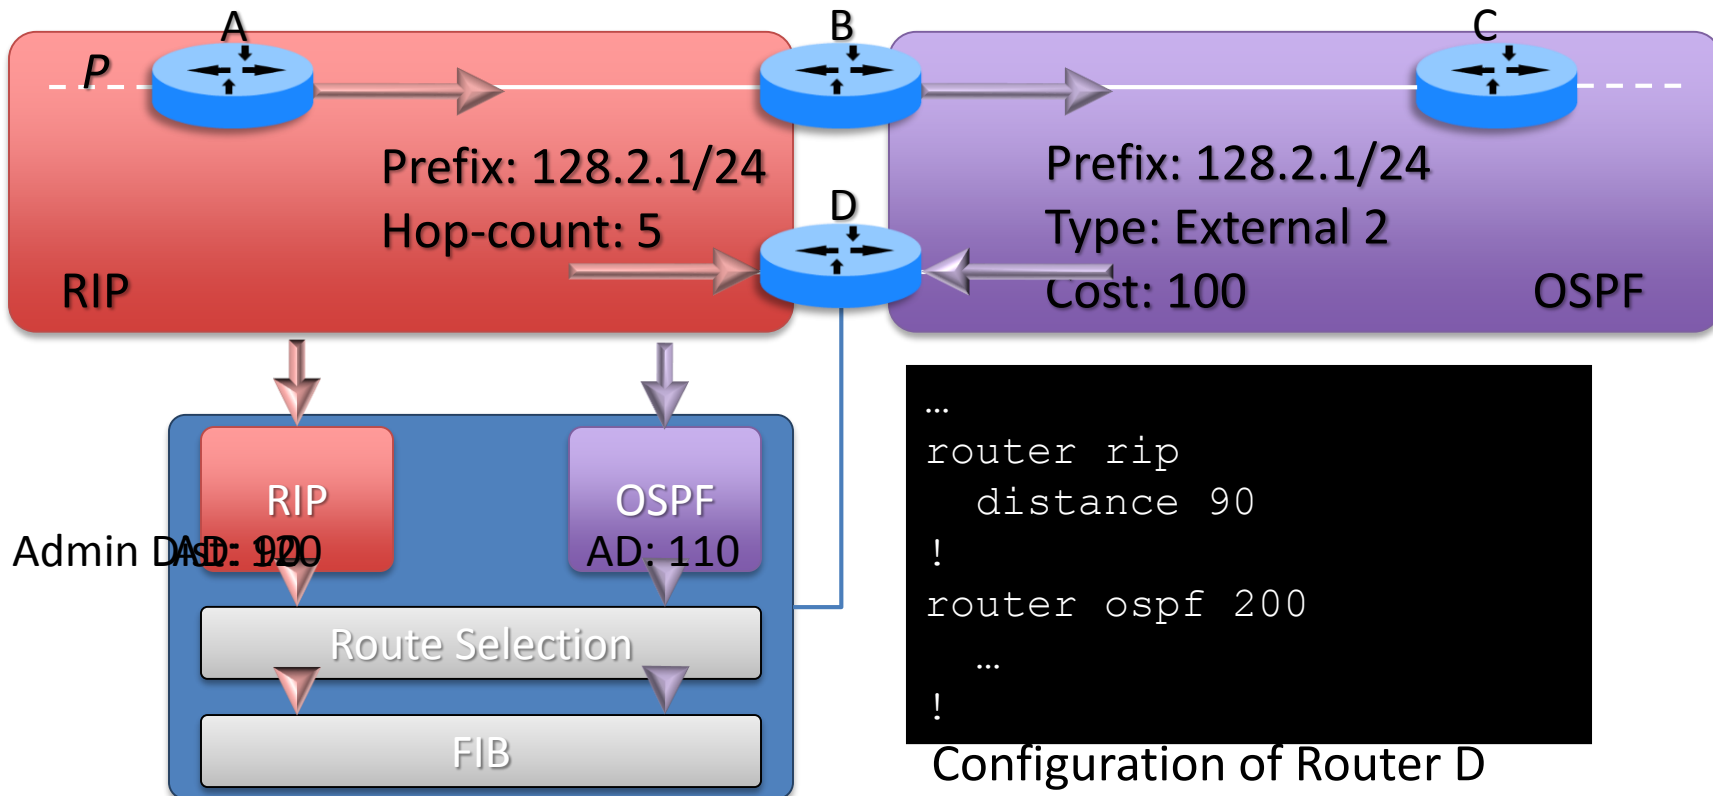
A

B

C

P

Prefix: 128.2.1/24
Hop-count: 5

RIP

D

Prefix: 128.2.1/24
Type: External 2
Cost: 100

OSPF

RIP

Admin Dist: 120 AD: 90

OSPF
AD: 110

Route Selection

FIB

…
router rip
  distance 90
!
router ospf 200
  …
!

Configuration of Router D